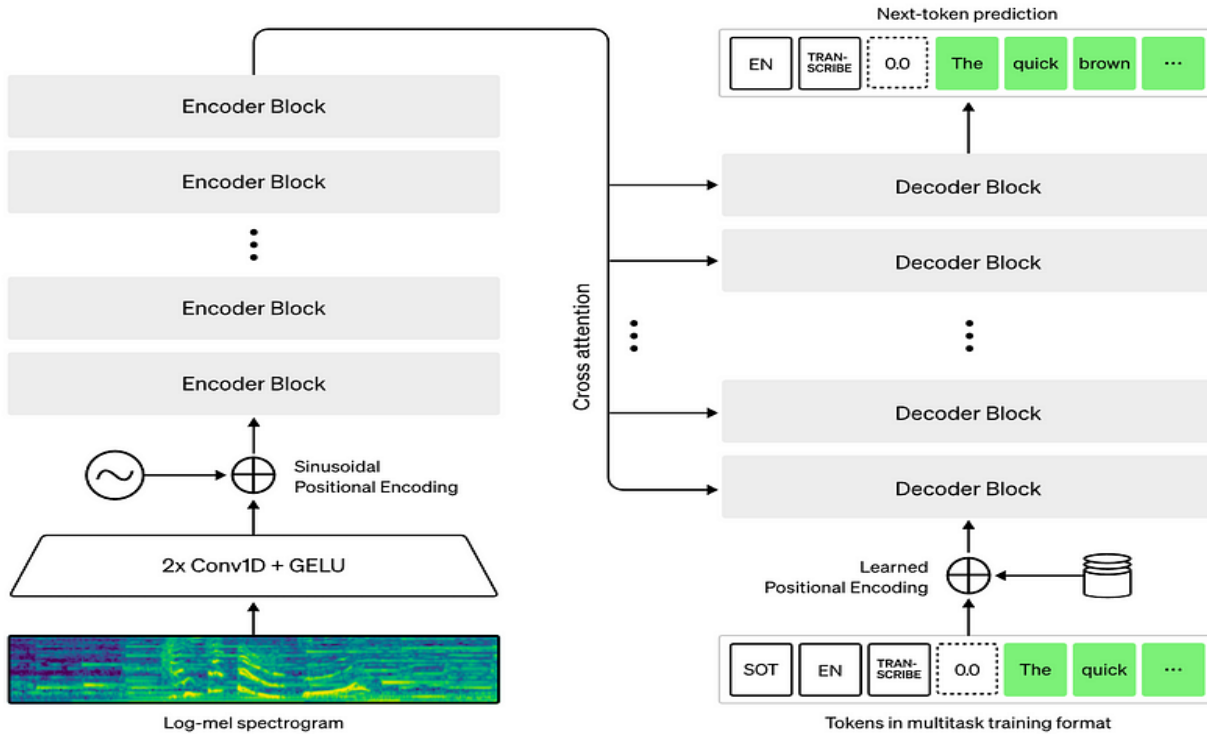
Next-token prediction

EN | TRANSCRIBE | 0.0 | The | quick | brown | ...

Encoder Block

Encoder Block

Encoder Block

Encoder Block

Sinusoidal Positional Encoding

2x Conv1D + GELU

Log-mel spectrogram

Cross attention

Decoder Block

Decoder Block

Decoder Block

Decoder Block

Learned Positional Encoding

SOT | EN | TRANSCRIBE | 0.0 | The | quick | ...

Tokens in multitask training format